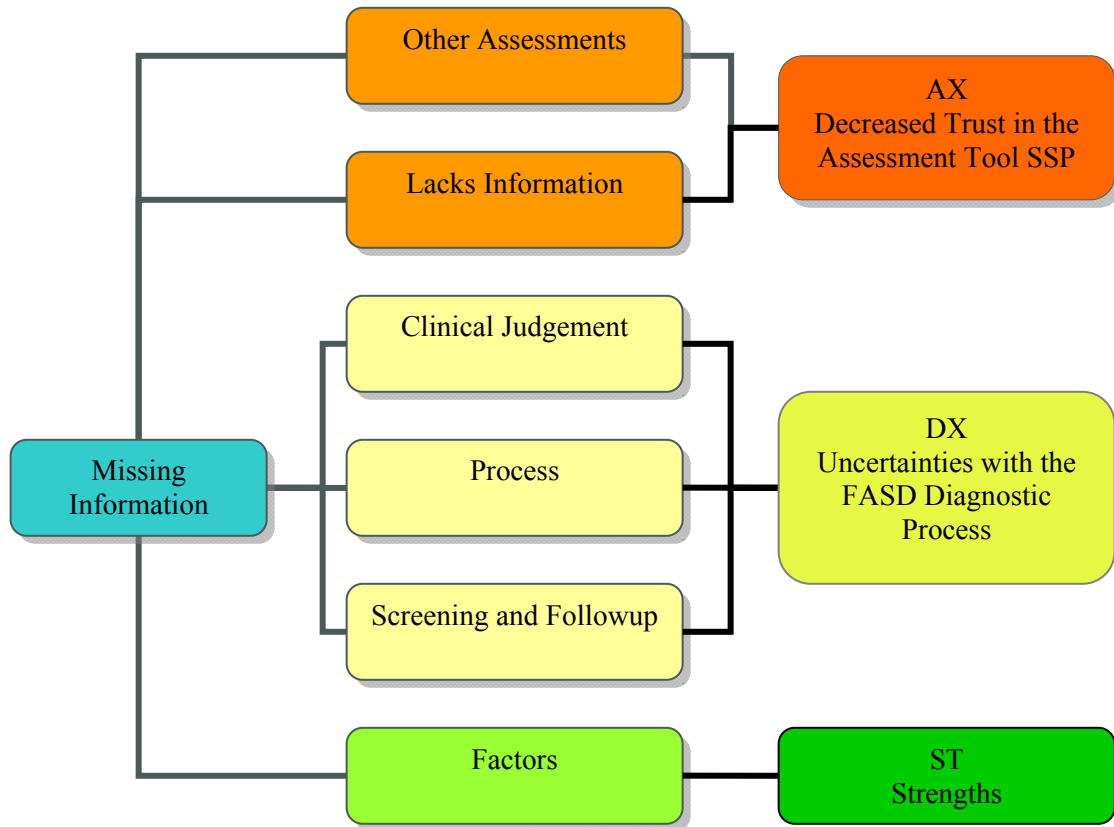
Other Assessments

Lacks Information

AX
Decreased Trust in the Assessment Tool SSP

Clinical Judgement

Missing Information

Process

DX
Uncertainties with the FASD Diagnostic Process

Screening and Followup

Factors

ST
Strengths